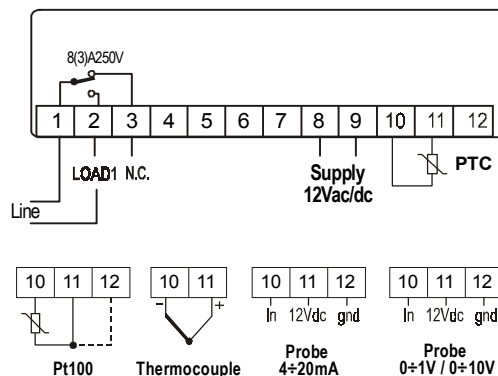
8(3)A250V

| 1 | 2 | 3 | 4 | 5 | 6 | 7 | 8 | 9 | 10 | 11 | 12 |
|---|---|---|---|---|---|---|---|---|---|---|---|

LOAD1 N.C.

Line

Supply 12Vac/dc

PTC

| 10 | 11 | 12 |
|---|---|---|

Pt100

| 10 | 11 |
|---|---|

− +

Thermocouple

| 10 | 11 | 12 |
|---|---|---|
| In | 12Vdc | gnd |

Probe 4÷20mA

| 10 | 11 | 12 |
|---|---|---|
| In | 12Vdc | gnd |

Probe 0÷1V / 0÷10V